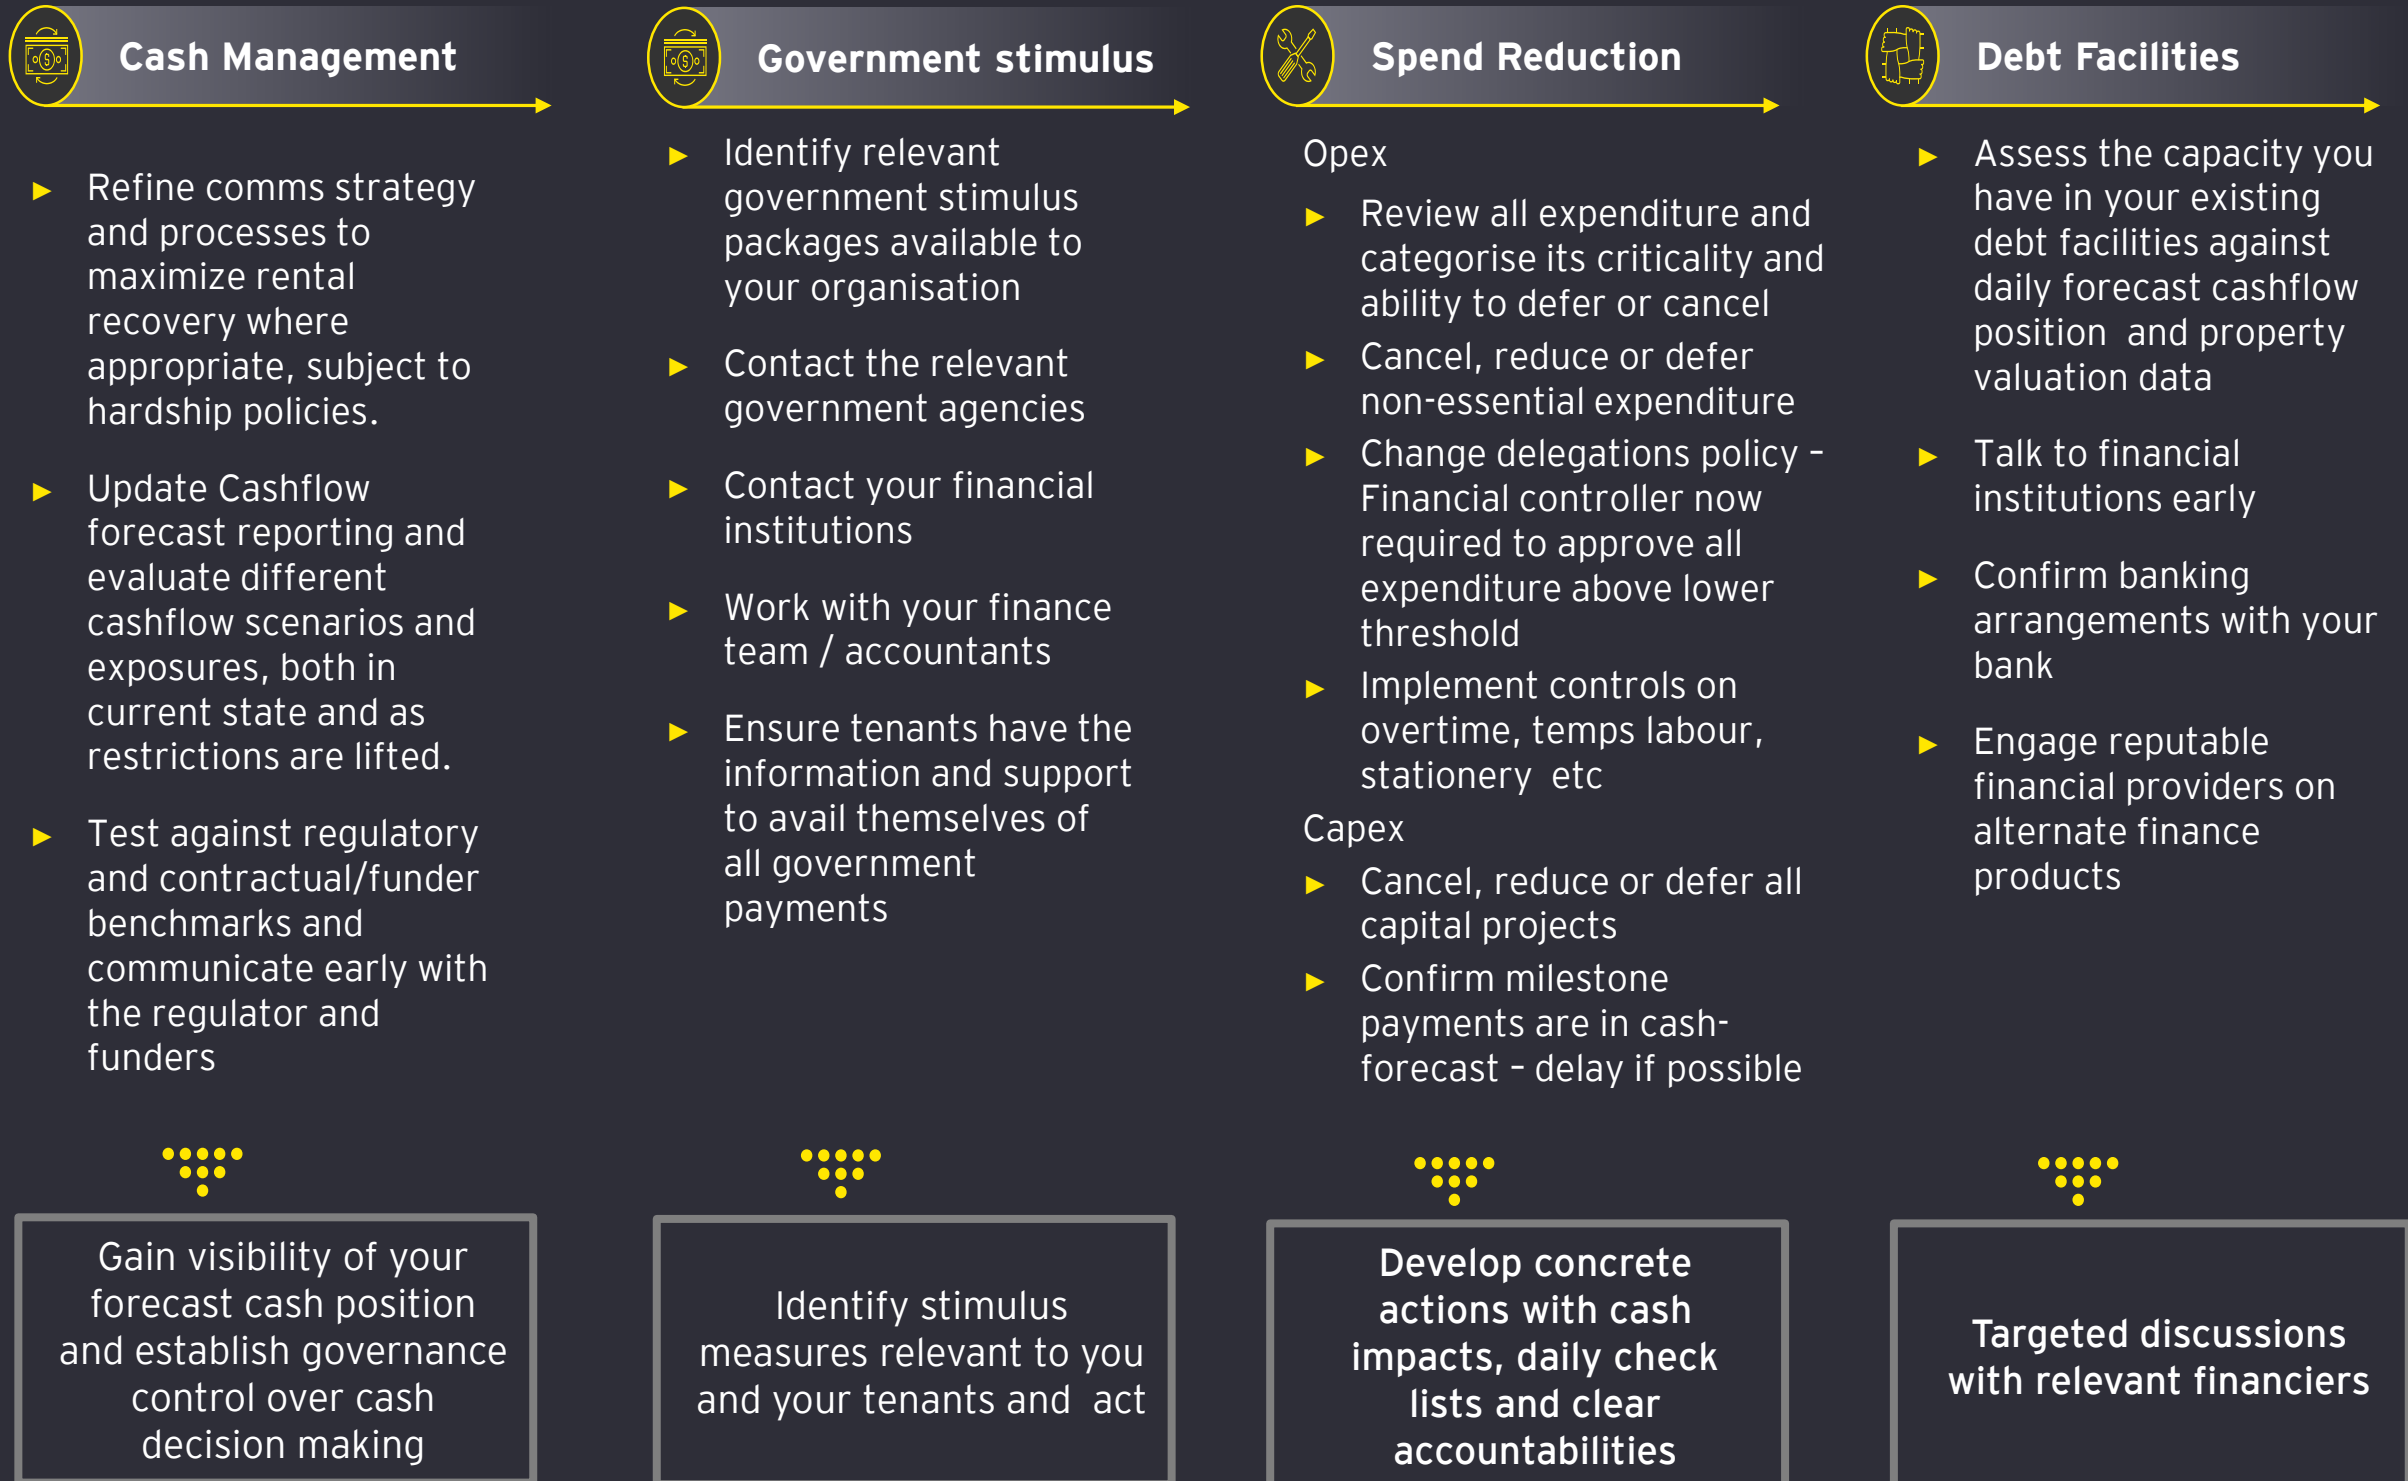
Cash Management

- Refine comms strategy and processes to maximize rental recovery where appropriate, subject to hardship policies.
- Update Cashflow forecast reporting and evaluate different cashflow scenarios and exposures, both in current state and as restrictions are lifted.
- Test against regulatory and contractual/funder benchmarks and communicate early with the regulator and funders

Gain visibility of your forecast cash position and establish governance control over cash decision making

Government stimulus

- Identify relevant government stimulus packages available to your organisation
- Contact the relevant government agencies
- Contact your financial institutions
- Work with your finance team / accountants
- Ensure tenants have the information and support to avail themselves of all government payments

Identify stimulus measures relevant to you and your tenants and act

Spend Reduction

Opex
- Review all expenditure and categorise its criticality and ability to defer or cancel
- Cancel, reduce or defer non-essential expenditure
- Change delegations policy – Financial controller now required to approve all expenditure above lower threshold
- Implement controls on overtime, temps labour, stationery etc

Capex
- Cancel, reduce or defer all capital projects
- Confirm milestone payments are in cash-forecast – delay if possible

Develop concrete actions with cash impacts, daily check lists and clear accountabilities

Debt Facilities

- Assess the capacity you have in your existing debt facilities against daily forecast cashflow position and property valuation data
- Talk to financial institutions early
- Confirm banking arrangements with your bank
- Engage reputable financial providers on alternate finance products

Targeted discussions with relevant financiers